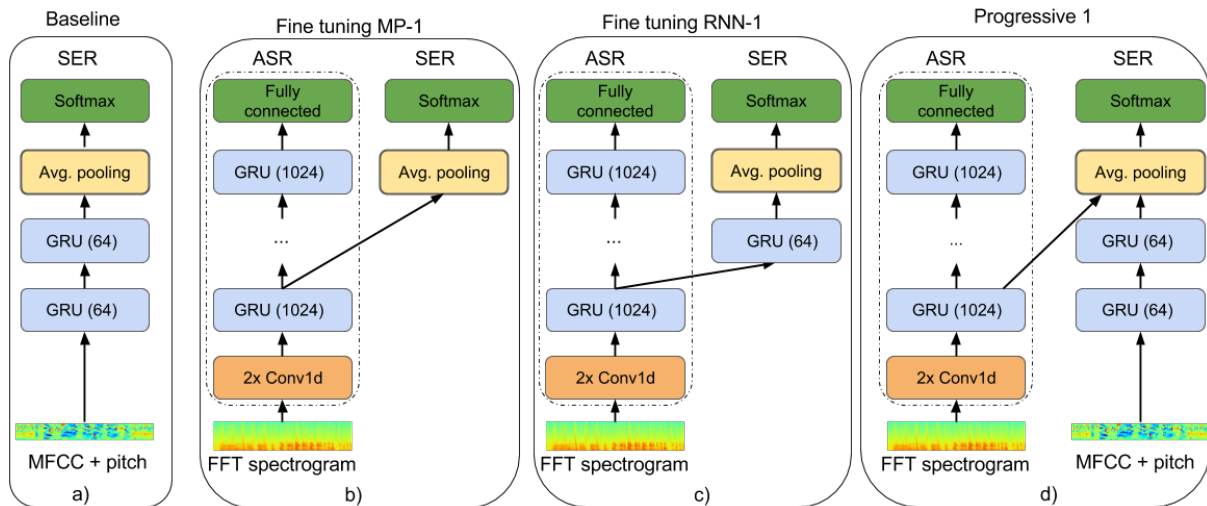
Baseline

SER

Softmax

Avg. pooling

GRU (64)

GRU (64)

MFCC + pitch

a)

Fine tuning MP-1

ASR

Fully connected

GRU (1024)

...

GRU (1024)

2x Conv1d

FFT spectrogram

SER

Softmax

Avg. pooling

b)

Fine tuning RNN-1

ASR

Fully connected

GRU (1024)

...

GRU (1024)

2x Conv1d

FFT spectrogram

SER

Softmax

Avg. pooling

GRU (64)

c)

Progressive 1

ASR

Fully connected

GRU (1024)

...

GRU (1024)

2x Conv1d

FFT spectrogram

SER

Softmax

Avg. pooling

GRU (64)

GRU (64)

MFCC + pitch

d)